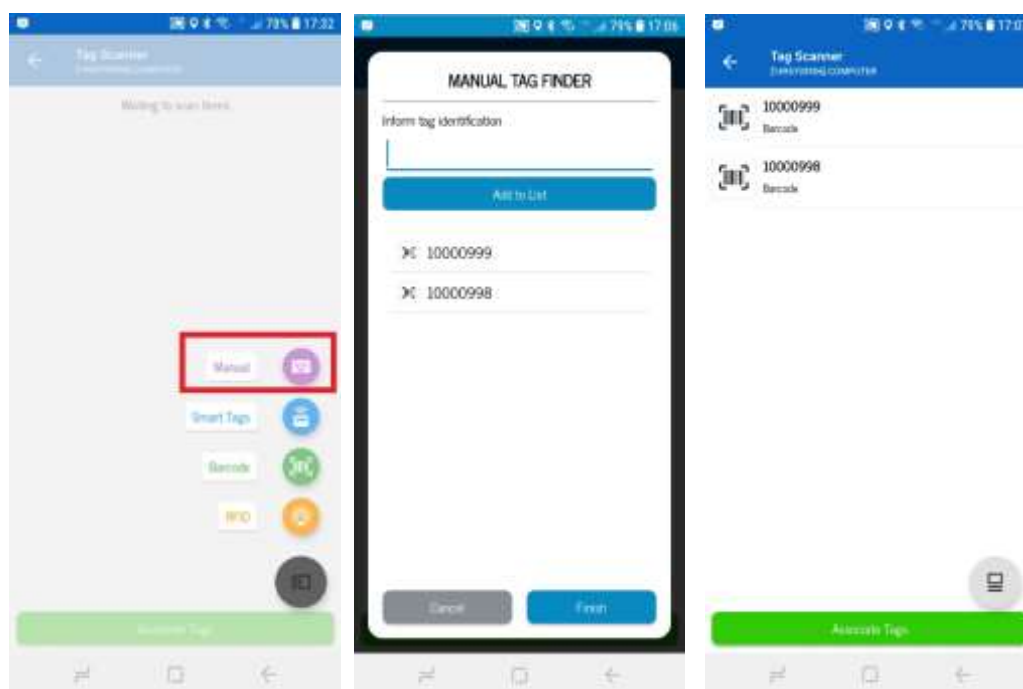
79% 17:32

Tag Scanner
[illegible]

Waiting to scan items

Manual

Smart Tags

Barcode

RFID

Associate Tags

79% 17:06

MANUAL TAG FINDER

Inform tag identification

Add to List

10000999

10000998

Cancel

Finish

79% 17:0

Tag Scanner
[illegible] COMPUTER

10000999
Barcode

10000998
Barcode

Associate Tags